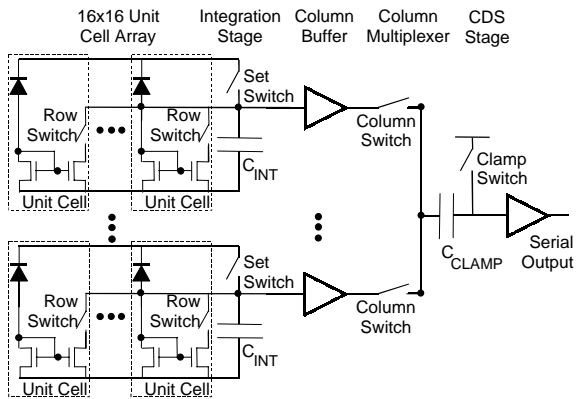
16x16 Unit Cell Array

Integration Stage

Column Buffer

Column Multiplexer

CDS Stage

Set Switch

Row Switch

Row Switch

$C_{INT}$

Column Switch

Clamp Switch

Unit Cell

Unit Cell

$C_{CLAMP}$

Serial Output

Set Switch

Row Switch

Row Switch

Column Switch

$C_{INT}$

Unit Cell

Unit Cell